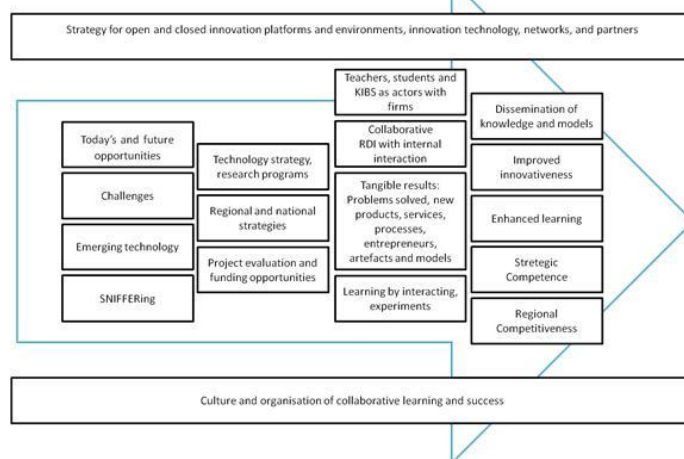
Strategy for open and closed innovation platforms and environments, innovation technology, networks, and partners

Today's and future opportunities

Challenges

Emerging technology

SNIFFERing

Technology strategy, research programs

Regional and national strategies

Project evaluation and funding opportunities

Teachers, students and KIBS as actors with firms

Collaborative RDI with internal interaction

Tangible results: Problems solved, new products, services, processes, entrepreneurs, artefacts and models

Learning by interacting, experiments

Dissemination of knowledge and models

Improved innovativeness

Enhanced learning

Strategic Competence

Regional Competitiveness

Culture and organisation of collaborative learning and success